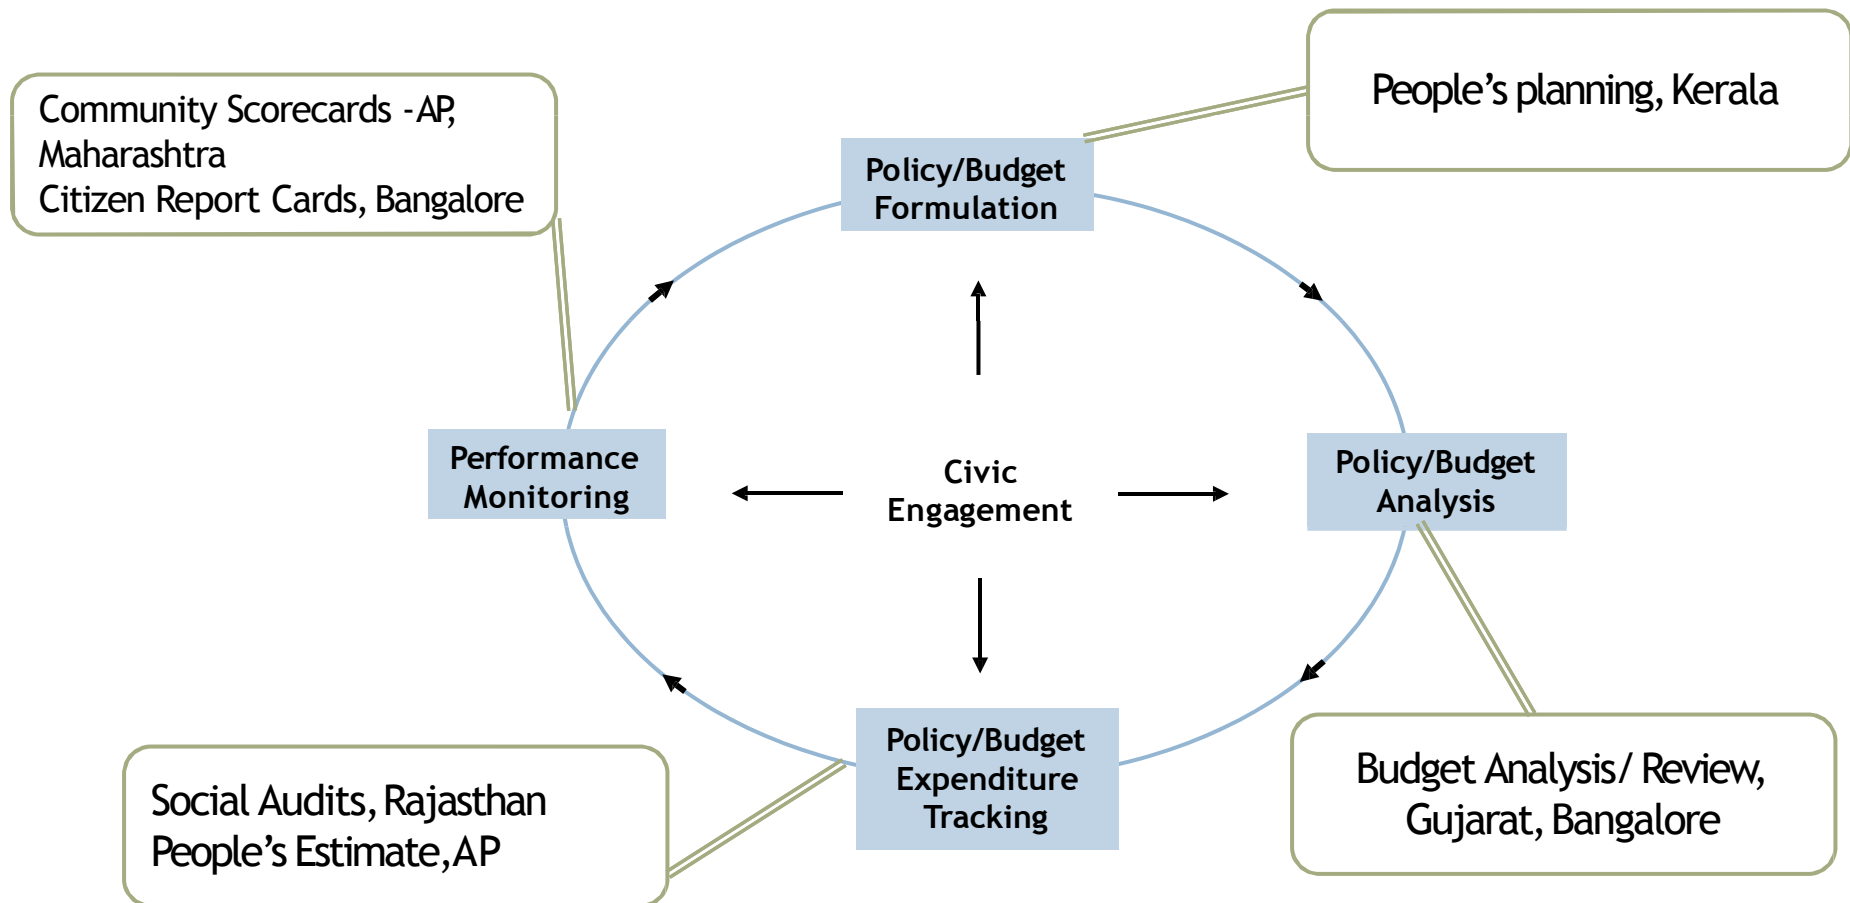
Community Scorecards -AP, Maharashtra
Citizen Report Cards, Bangalore

People's planning, Kerala

Policy/Budget Formulation

Performance Monitoring

Civic Engagement

Policy/Budget Analysis

Policy/Budget Expenditure Tracking

Social Audits, Rajasthan
People's Estimate, AP

Budget Analysis/ Review, Gujarat, Bangalore